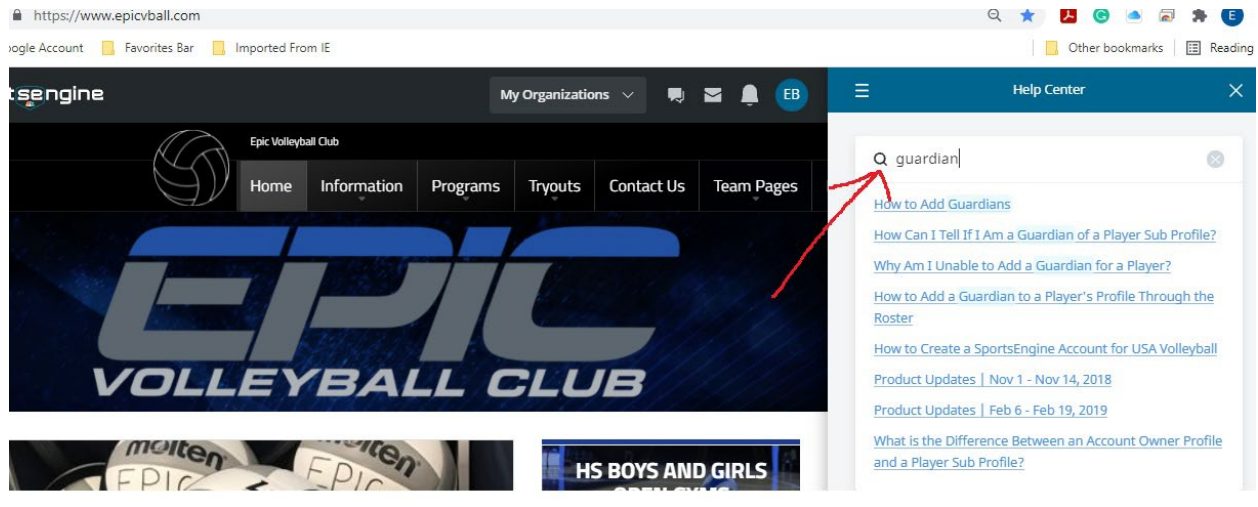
https://www.epicvball.com

oogle Account Favorites Bar Imported From IE Other bookmarks Reading

tsengine My Organizations EB

Help Center

Epic Volleyball Club

Home Information Programs Tryouts Contact Us Team Pages

guardian

How to Add Guardians

How Can I Tell If I Am a Guardian of a Player Sub Profile?

Why Am I Unable to Add a Guardian for a Player?

How to Add a Guardian to a Player's Profile Through the Roster

How to Create a SportsEngine Account for USA Volleyball

Product Updates | Nov 1 - Nov 14, 2018

Product Updates | Feb 6 - Feb 19, 2019

What is the Difference Between an Account Owner Profile and a Player Sub Profile?

EPIC VOLLEYBALL CLUB

molten molten EPIC EPIC

HS BOYS AND GIRLS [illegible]